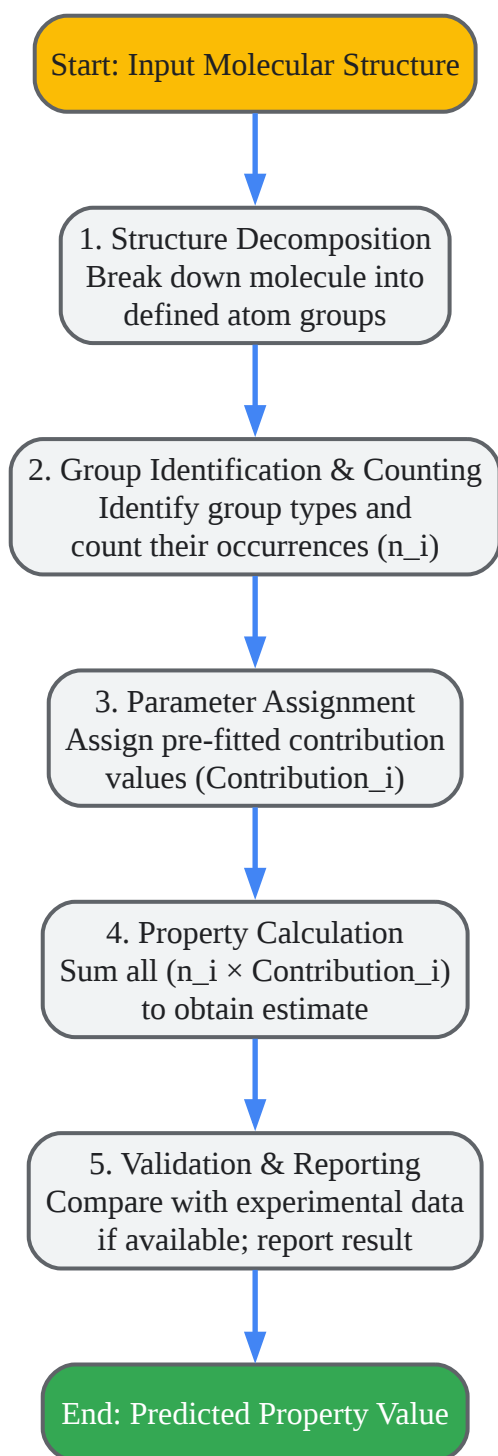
Start: Input Molecular Structure

1. Structure Decomposition
Break down molecule into defined atom groups

2. Group Identification & Counting
Identify group types and count their occurrences (n_i)

3. Parameter Assignment
Assign pre-fitted contribution values (Contribution_i)

4. Property Calculation
Sum all (n_i × Contribution_i) to obtain estimate

5. Validation & Reporting
Compare with experimental data if available; report result

End: Predicted Property Value